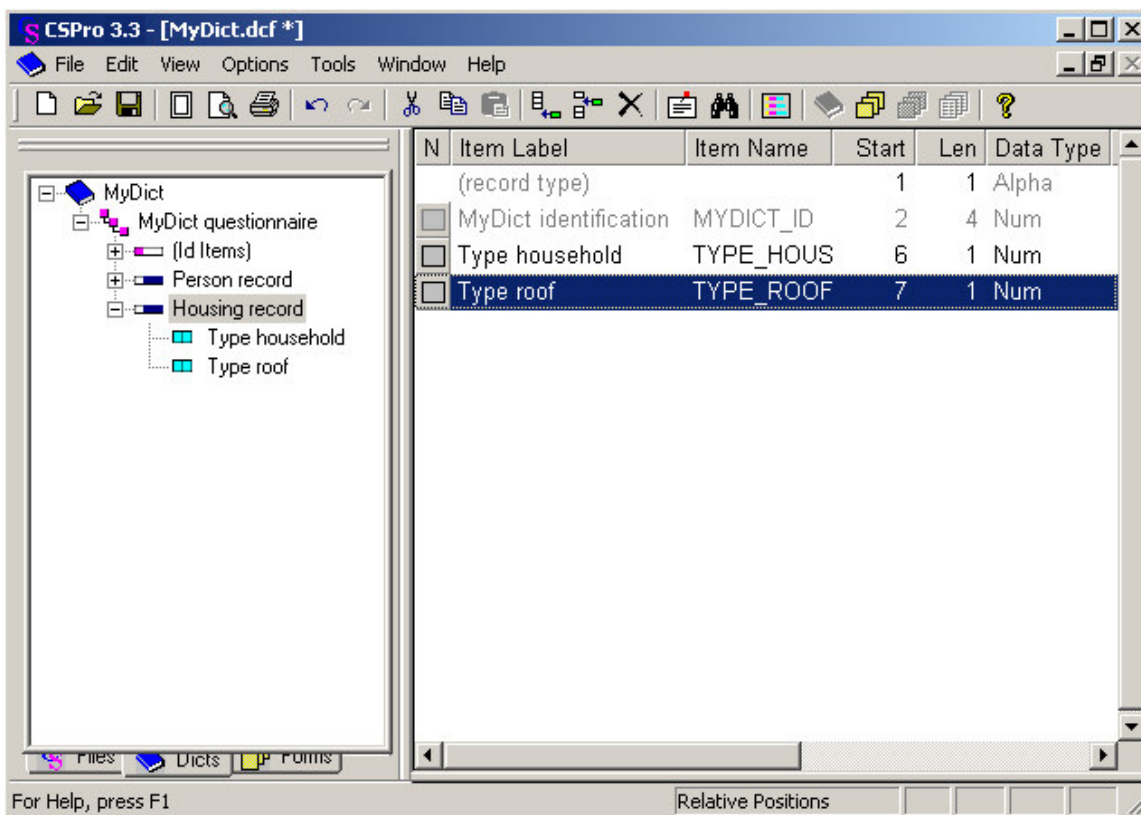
CSPro 3.3 - [MyDict.dcf *]

File Edit View Options Tools Window Help

MyDict
MyDict questionnaire
(Id Items)
Person record
Housing record
Type household
Type roof

| N | Item Label | Item Name | Start | Len | Data Type |
|---|---|---|---|---|---|
| | (record type) | | 1 | 1 | Alpha |
| | MyDict identification | MYDICT_ID | 2 | 4 | Num |
| | Type household | TYPE_HOUS | 6 | 1 | Num |
| | Type roof | TYPE_ROOF | 7 | 1 | Num |

Files Dicts Forms

For Help, press F1

Relative Positions